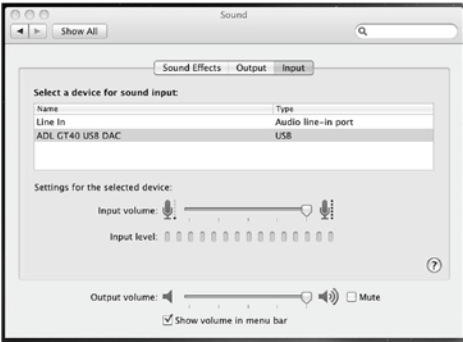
Sound

Show All

Sound Effects Output Input

Select a device for sound input:

| Name | Type |
|---|---|
| Line In | Audio line-in port |
| ADL GT40 USB DAC | USB |

Settings for the selected device:

Input volume:

Input level:

?

Output volume:

Mute

Show volume in menu bar